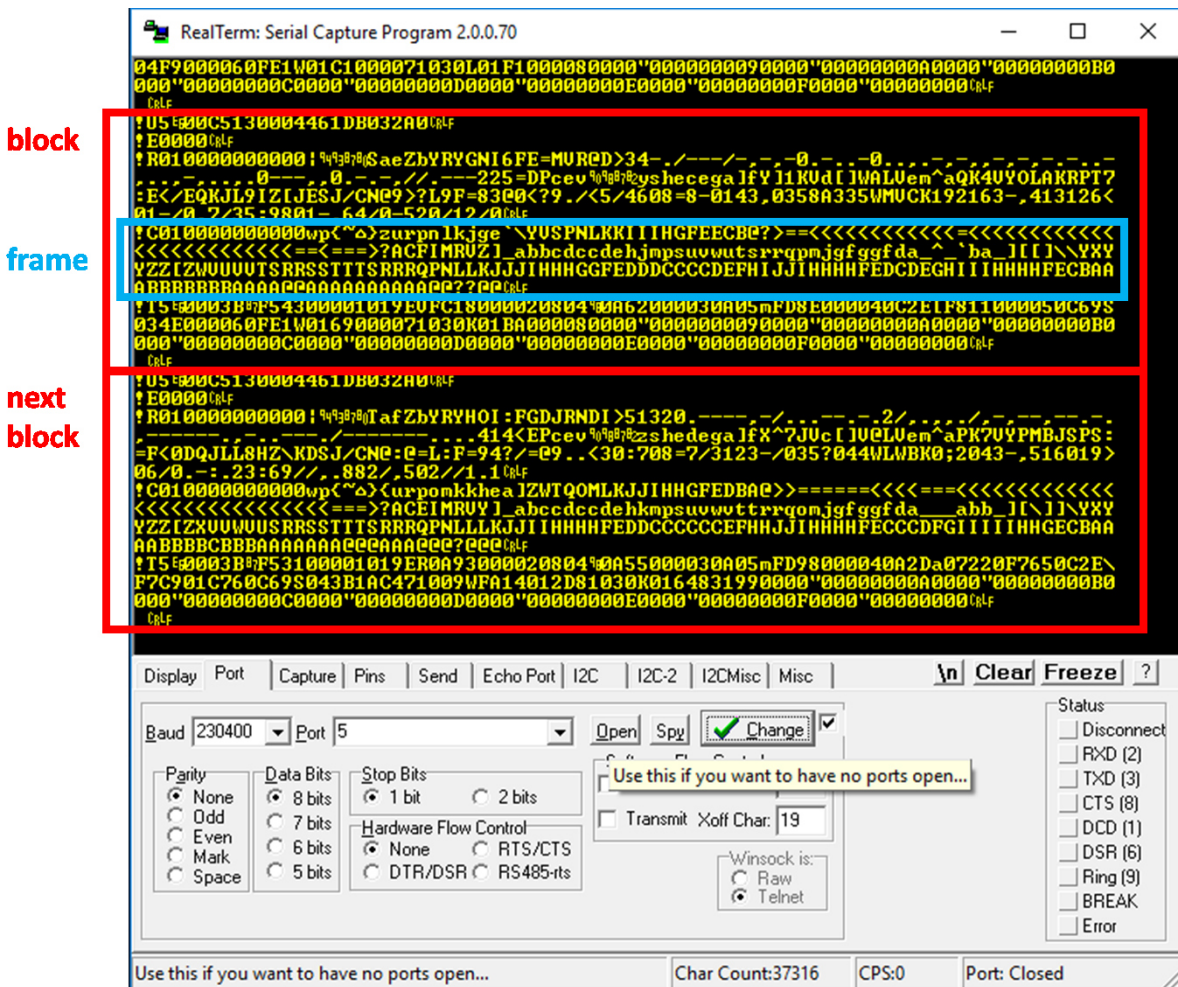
RealTerm: Serial Capture Program 2.0.0.70

04F9000060FE1W01C1000071030L01F1000080000"000000000090000"00000000A0000"00000000B0000"00000000C0000"00000000D0000"00000000E0000"00000000F0000"00000000CRLF
CRLF

block

!U5 00C5130004461DB032A0CRLF
!E0000CRLF
!R010000000000!SaeZbYRYGNI6FE=MVR@D>34-./---/-,-,-0.-..-0..,.,-,-,,-,-,-,-.-..,-,...0---,.0.-.-,//.---225=DPcevyshecega]fY]1KVd[]WALVem^aQK4VYOLAKRPT7:E</EQKJL9IZ[JESJ/CN@9>?L9F=83@0<?9./<5/4608=8-0143,0358A335WMVCK192163-,413126<01-/0.2/35:9801-.64/0-520/12/0CRLF

frame

!C010000000000wp{^a}zurpnlkjge`\YUSPNLKKIIIHGFEECB@?>==<<<<<<<<<<<<=<<<<<<<<<<<<<<<<<<<<<<<==<<==>?ACFIMRVZ]_abbcdccdehjmpsuvwutsrrqpmjgfggfda_^_`ba_][[]\\YXYYZZ[ZWVUUUTSRRSSTITSRRRQPNLLKJJJIHHHGGFEDDDCCCCDEFHIJJIHHHHFEDCDEGHIIIHHHHFECBAAABBBBBBAAAC@AAAAAAAAAAA@@??@@CRLF
!T5 0003B F54300001019EUFC18000020804 0A62000030A05mFD8E000040C2E[F81100005C69S034E000060FE1W0169000071030K01BA000080000"000000000090000"00000000A0000"00000000B0000"00000000C0000"00000000D0000"00000000E0000"00000000F0000"00000000CRLF
CRLF

next block

!U5 00C5130004461DB032A0CRLF
!E0000CRLF
!R010000000000!TafZbYRYHOI:FGDJRNDI>51320.----,-/...--.-.2/,.,..,/.-.--,--.-.,------.,-,.---./-------....414<EPcevzshedega]fX^7JVc[]V@LVem^aPK7VYPMBJSPS:=F<0DQJLL8HZ\KDSJ/CN@:@=L:F=94?/=@9..<30:708=7/3123-/035?044WLWBK0;2043-,516019>06/0.-:.23:69//,.882/,502//1.1CRLF
!C010000000000wp{^a}{urpomkkhea]ZWTQOMLKJJIHHGFEDBA@>>======<<<<===<<<<<<<<<<<<<<<<<<<<<<<<<===>?ACEIMRUY]_abccdccdehkmpsuvwvttrrqomjgfggfda___abb_][\]]\YXYYZZ[ZXVVVUUSRRSSTITSRRRQPNLLLKJJIHHHHFEDDCCCCCCEFHHJJIHHHHFECCCDFGIIIIIHHGECBAAAABBBBCBBBAAAAAAA@@AAA@@@?@@@CRLF
!T5 0003B F531000001019ER0A9300002080 4 0A55000030A05mFD98000040A2Da07220F7650C2E\F7C901C760C69S043B1AC471009WFA14012D81030K0164831990000"00000000A0000"00000000B0000"00000000C0000"00000000D0000"00000000E0000"00000000F0000"00000000CRLF
CRLF

Display | Port | Capture | Pins | Send | Echo Port | I2C | I2C-2 | I2CMisc | Misc
\n | Clear | Freeze | ?

Baud 230400 Port 5
Open | Spy | Change
Use this if you want to have no ports open...

Parity: None, Odd, Even, Mark, Space
Data Bits: 8 bits, 7 bits, 6 bits, 5 bits
Stop Bits: 1 bit, 2 bits
Hardware Flow Control: None, RTS/CTS, DTR/DSR, RS485-rts
Transmit Xoff Char: 19
Winsock is: Raw, Telnet

Status
Disconnect
RXD (2)
TXD (3)
CTS (8)
DCD (1)
DSR (6)
Ring (9)
BREAK
Error

Use this if you want to have no ports open... | Char Count:37316 | CPS:0 | Port: Closed